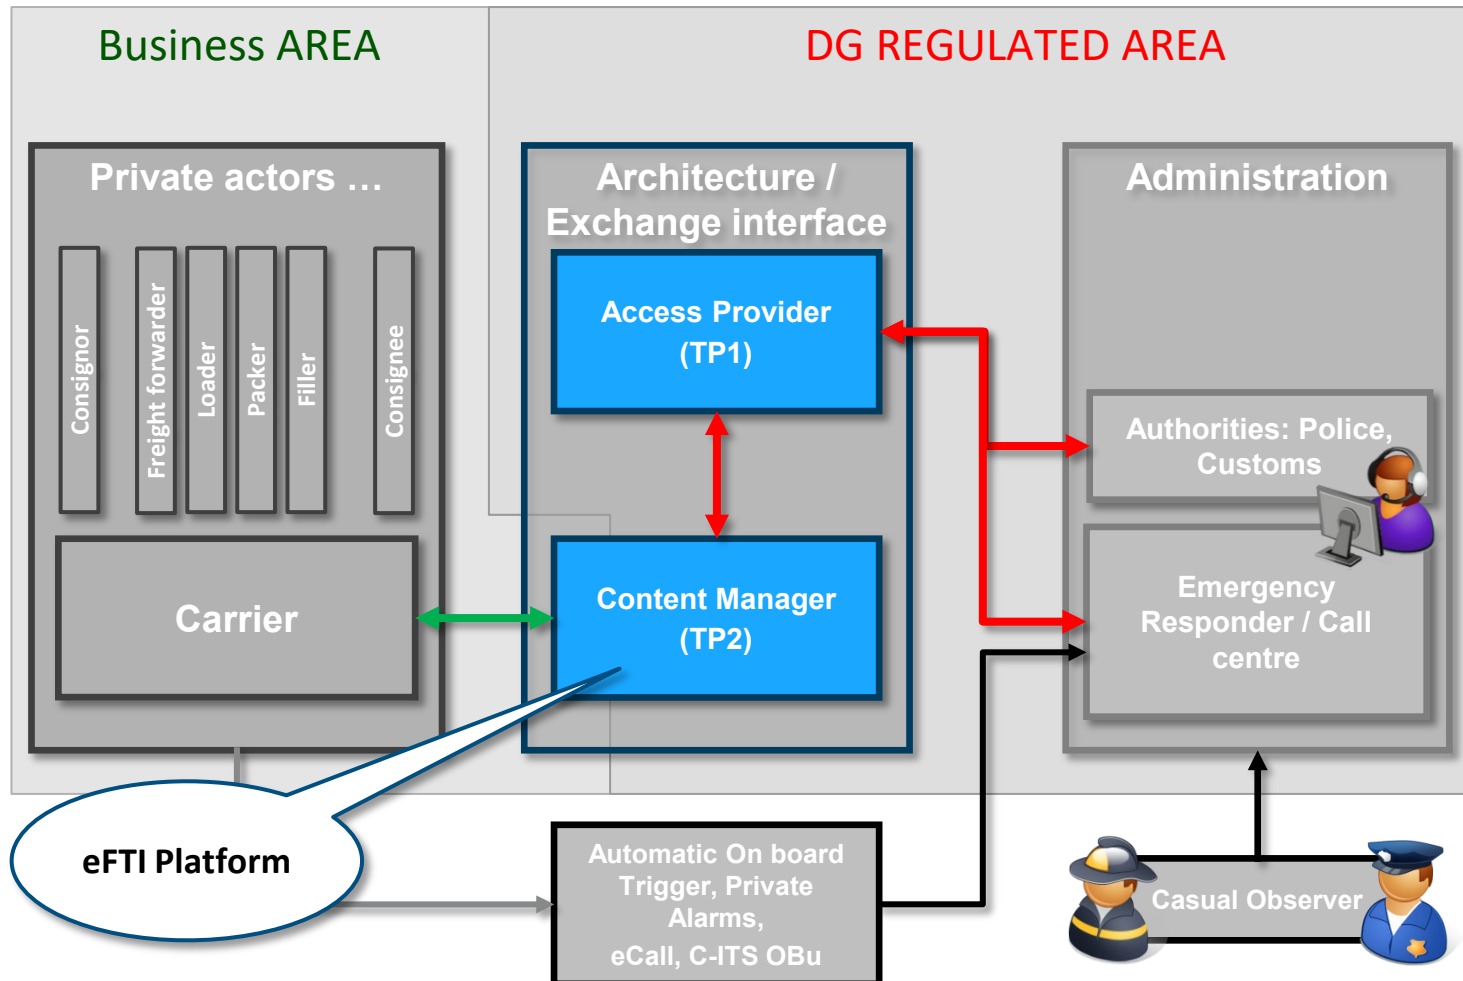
Business AREA

DG REGULATED AREA

Private actors …

Consignor

Freight forwarder

Loader

Packer

Filler

Consignee

Carrier

Architecture / Exchange interface

Access Provider (TP1)

Content Manager (TP2)

Administration

Authorities: Police, Customs

Emergency Responder / Call centre

eFTI Platform

Automatic On board Trigger, Private Alarms, eCall, C-ITS OBu

Casual Observer